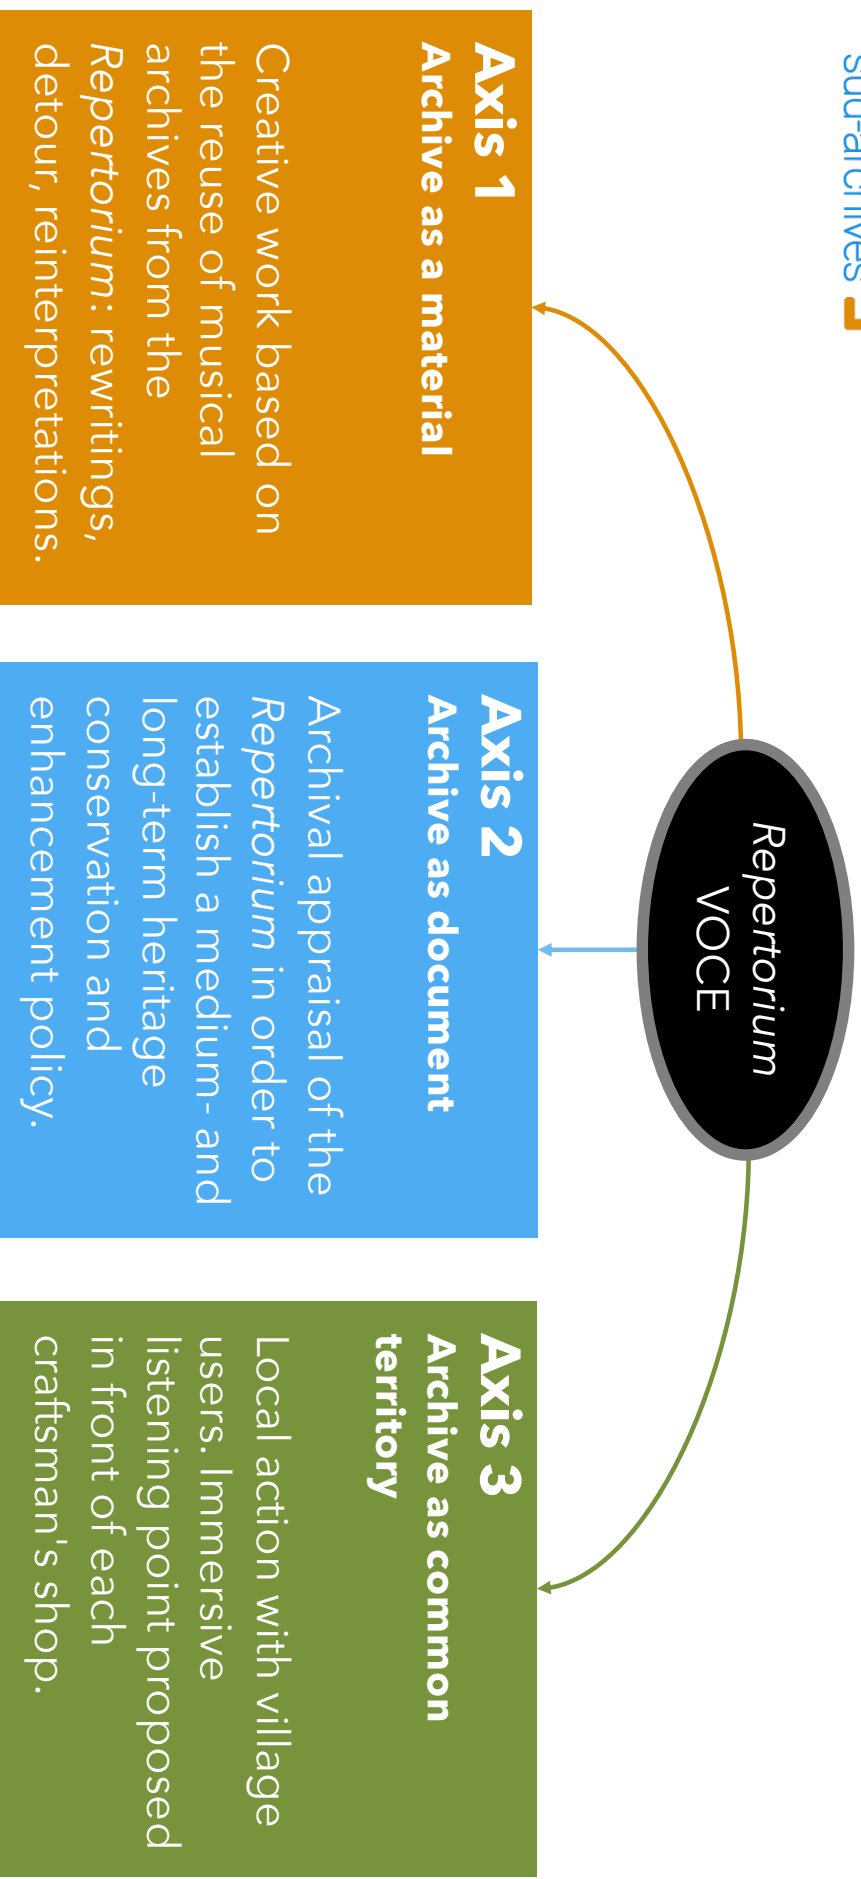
sub-archives

Axis 1
Archive as a material
Creative work based on the reuse of musical archives from the *Repertorium*: rewritings, detour, reinterpretations.

*Repertorium*
VOCE

Axis 2
Archive as document
Archival appraisal of the *Repertorium* in order to establish a medium- and long-term heritage conservation and enhancement policy.

Axis 3
Archive as common territory
Local action with village users. Immersive listening point proposed in front of each craftsman's shop.